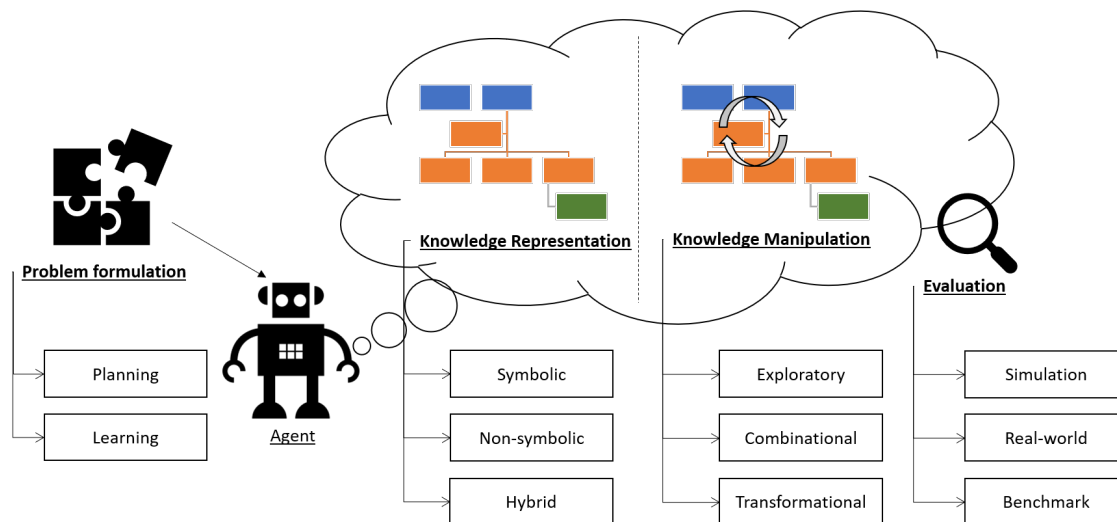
Knowledge Representation

Knowledge Manipulation

Problem formulation

Agent

Evaluation

Planning

Learning

Symbolic

Non-symbolic

Hybrid

Exploratory

Combinational

Transformational

Simulation

Real-world

Benchmark